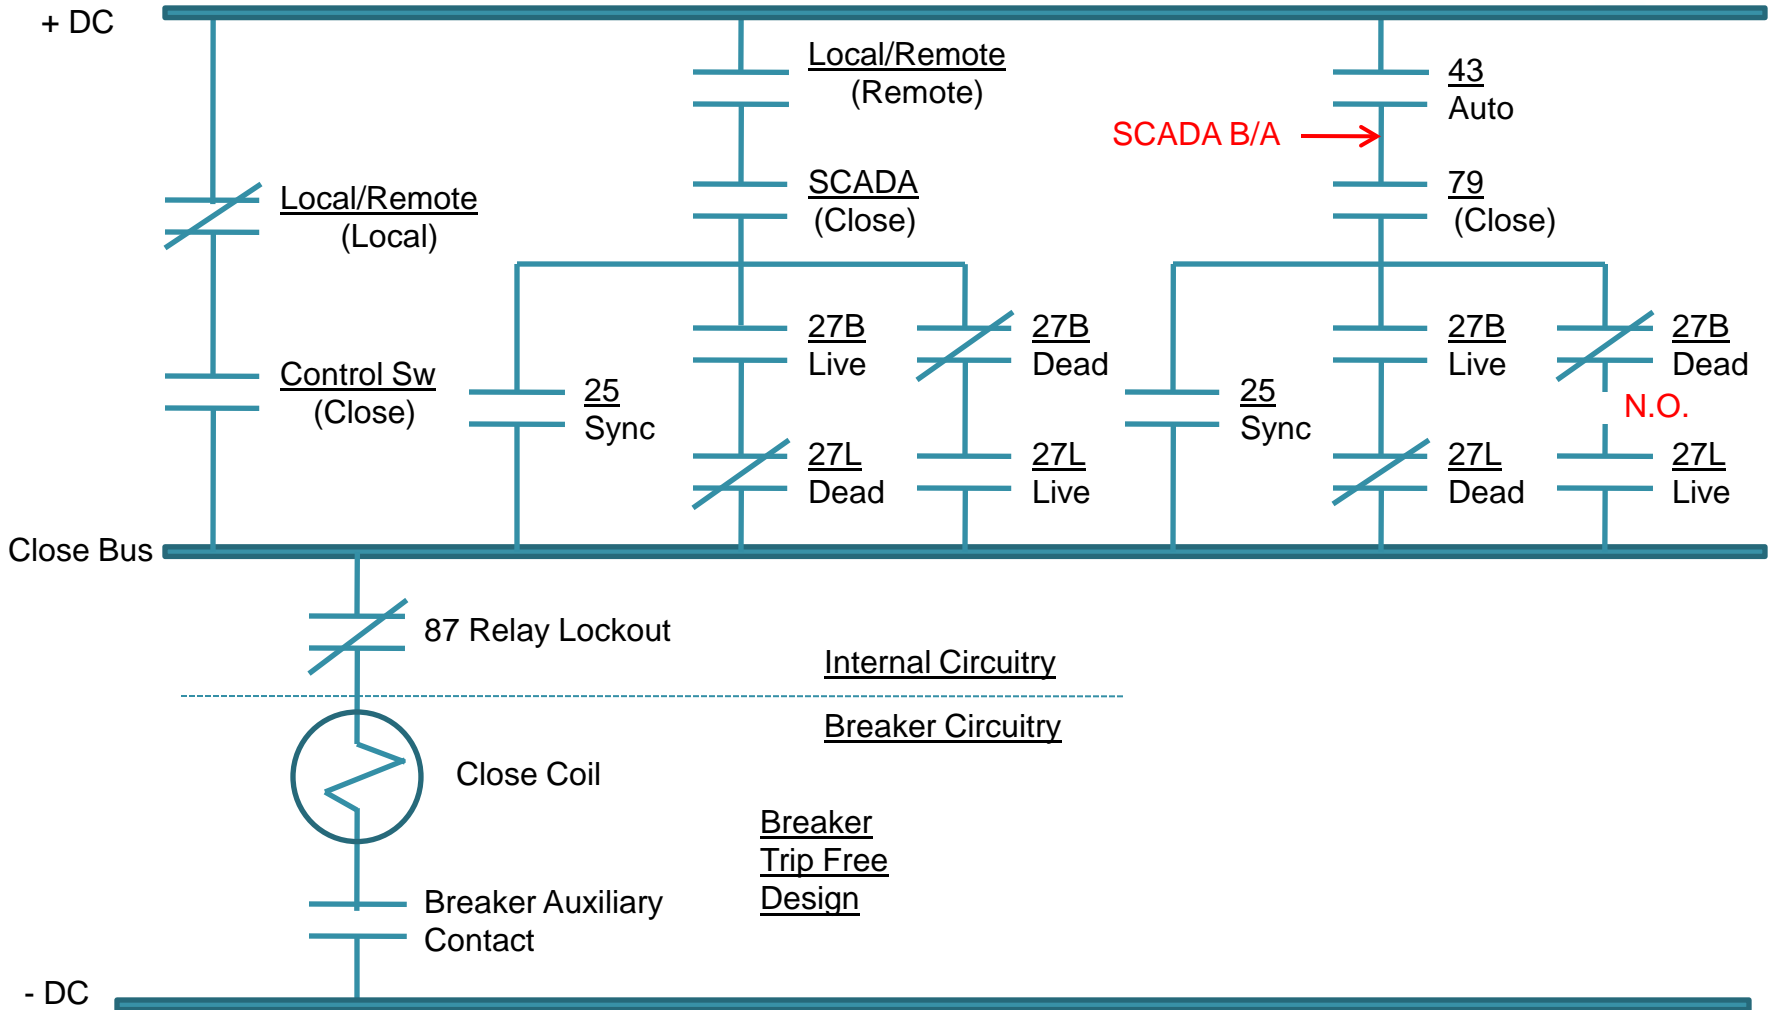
+ DC

Local/Remote
(Remote)

43
Auto

SCADA B/A

SCADA
(Close)

79
(Close)

Local/Remote
(Local)

27B
Live

27B
Dead

27B
Live

27B
Dead

Control Sw
(Close)

25
Sync

25
Sync

N.O.

27L
Dead

27L
Live

27L
Dead

27L
Live

Close Bus

87 Relay Lockout

Internal Circuitry

Breaker Circuitry

Close Coil

Breaker
Trip Free
Design

Breaker Auxiliary
Contact

- DC